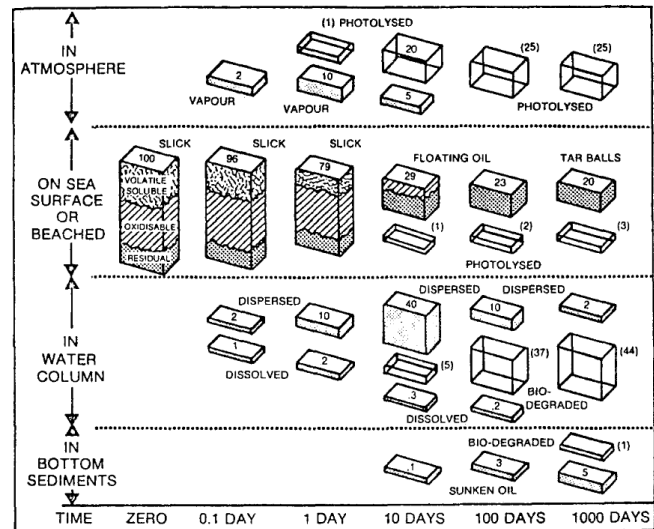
IN ATMOSPHERE

(1) PHOTOLYSED

2
VAPOUR

10
VAPOUR

20

5

(25)

(25)

PHOTOLYSED

ON SEA SURFACE OR BEACHED

SLICK
100
VOLATILE SOLUBLE
OXIDISABLE
RESIDUAL

SLICK
96

SLICK
79

FLOATING OIL
29

(1)

23

(2)

TAR BALLS
20

(3)

PHOTOLYSED

IN WATER COLUMN

DISPERSED
2

1
DISSOLVED

10

2

DISPERSED
40

(5)

3
DISSOLVED

DISPERSED
10

(37)

2

2

(44)

BIO-DEGRADED

IN BOTTOM SEDIMENTS

.1

3
SUNKEN OIL

BIO-DEGRADED
(1)

5

TIME ZERO 0.1 DAY 1 DAY 10 DAYS 100 DAYS 1000 DAYS